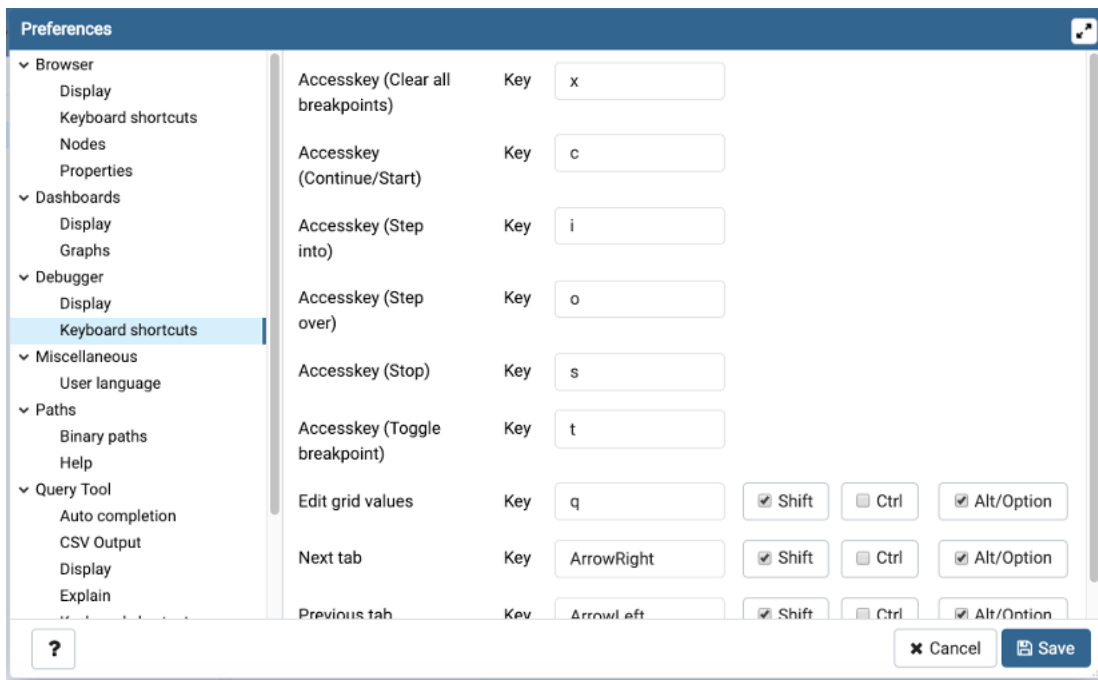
Preferences

Browser
Display
Keyboard shortcuts
Nodes
Properties
Dashboards
Display
Graphs
Debugger
Display
Keyboard shortcuts
Miscellaneous
User language
Paths
Binary paths
Help
Query Tool
Auto completion
CSV Output
Display
Explain
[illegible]

Accesskey (Clear all breakpoints) Key x

Accesskey (Continue/Start) Key c

Accesskey (Step into) Key i

Accesskey (Step over) Key o

Accesskey (Stop) Key s

Accesskey (Toggle breakpoint) Key t

Edit grid values Key q Shift Ctrl Alt/Option

Next tab Key ArrowRight Shift Ctrl Alt/Option

Previous tab Key ArrowLeft Shift Ctrl Alt/Option

?

Cancel Save